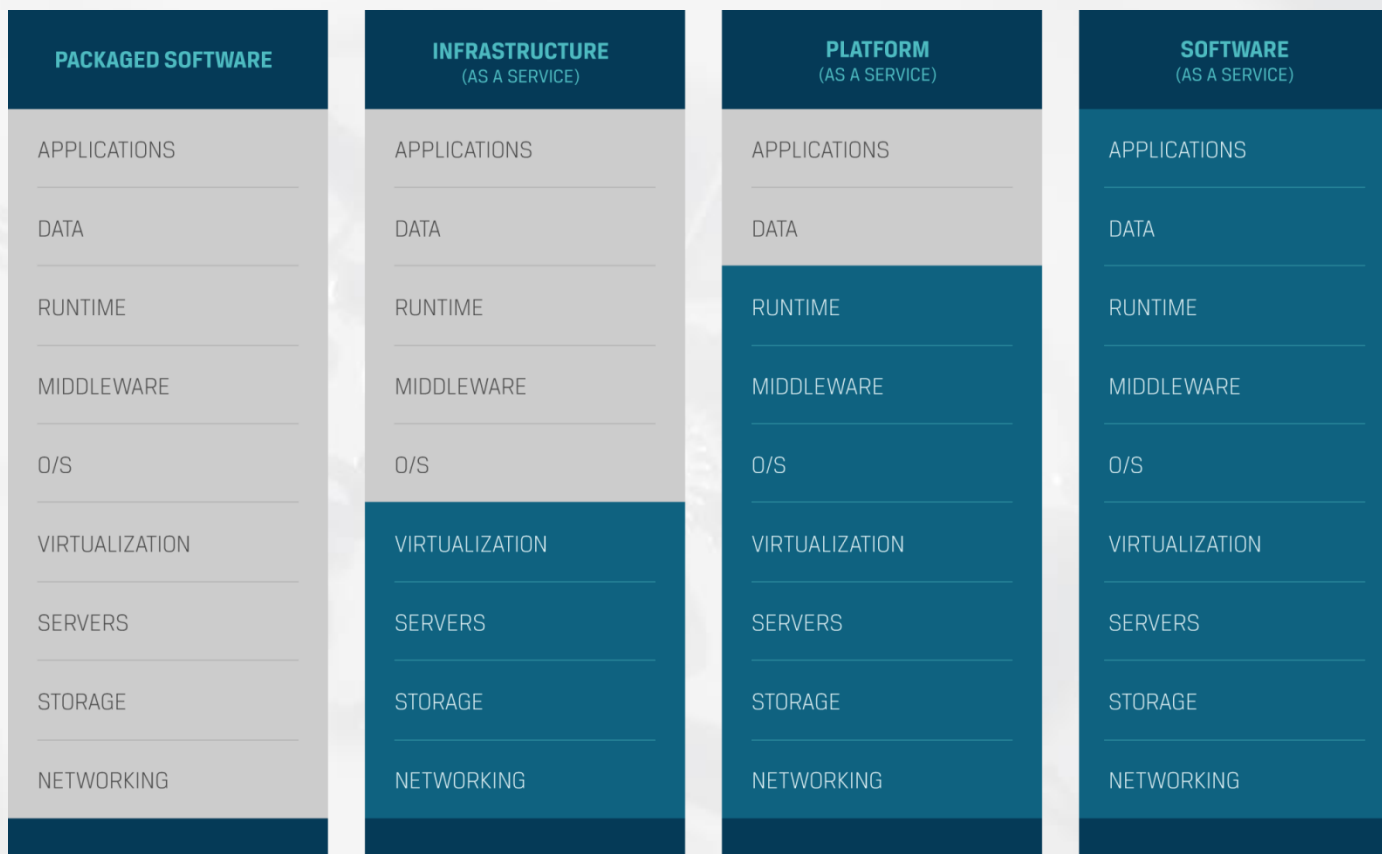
| PACKAGED SOFTWARE | INFRASTRUCTURE (AS A SERVICE) | PLATFORM (AS A SERVICE) | SOFTWARE (AS A SERVICE) |
|---|---|---|---|
| APPLICATIONS | APPLICATIONS | APPLICATIONS | APPLICATIONS |
| DATA | DATA | DATA | DATA |
| RUNTIME | RUNTIME | RUNTIME | RUNTIME |
| MIDDLEWARE | MIDDLEWARE | MIDDLEWARE | MIDDLEWARE |
| O/S | O/S | O/S | O/S |
| VIRTUALIZATION | VIRTUALIZATION | VIRTUALIZATION | VIRTUALIZATION |
| SERVERS | SERVERS | SERVERS | SERVERS |
| STORAGE | STORAGE | STORAGE | STORAGE |
| NETWORKING | NETWORKING | NETWORKING | NETWORKING |